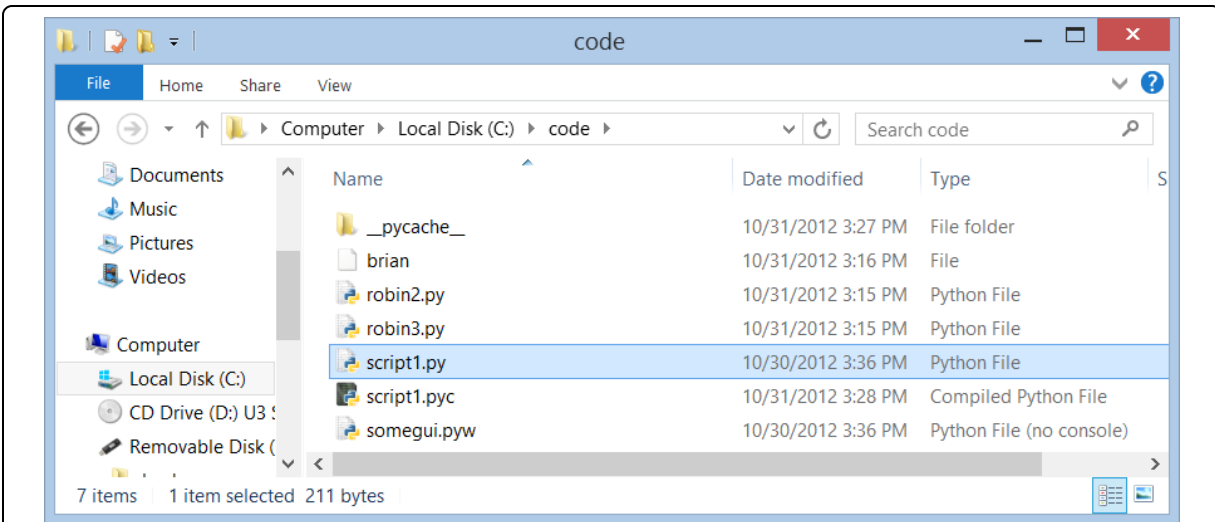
code

File Home Share View

Computer ▸ Local Disk (C:) ▸ code ▸

Search code

Documents
Music
Pictures
Videos

Computer
Local Disk (C:)
CD Drive (D:) U3 S
Removable Disk (

| Name | Date modified | Type | S |
|---|---|---|---|
| __pycache__ | 10/31/2012 3:27 PM | File folder | |
| brian | 10/31/2012 3:16 PM | File | |
| robin2.py | 10/31/2012 3:15 PM | Python File | |
| robin3.py | 10/31/2012 3:15 PM | Python File | |
| script1.py | 10/30/2012 3:36 PM | Python File | |
| script1.pyc | 10/31/2012 3:28 PM | Compiled Python File | |
| somegui.pyw | 10/30/2012 3:36 PM | Python File (no console) | |

7 items 1 item selected 211 bytes